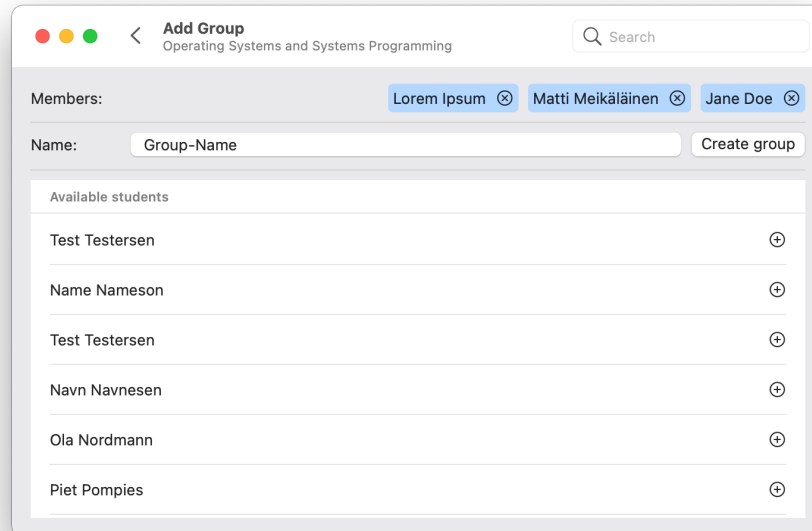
Add Group
Operating Systems and Systems Programming

Search

Members: Lorem Ipsum ⊗ Matti Meikäläinen ⊗ Jane Doe ⊗

Name: Group-Name Create group

Available students

Test Testersen ⊕

Name Nameson ⊕

Test Testersen ⊕

Navn Navnesen ⊕

Ola Nordmann ⊕

Piet Pompies ⊕